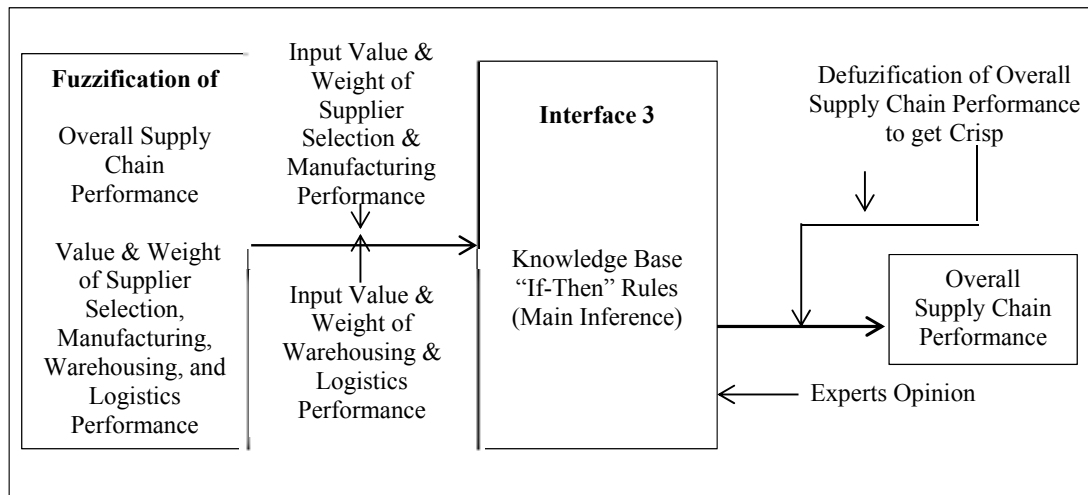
Fuzzification of

Overall Supply Chain Performance

Value & Weight of Supplier Selection, Manufacturing, Warehousing, and Logistics Performance

Input Value & Weight of Supplier Selection & Manufacturing Performance

Input Value & Weight of Warehousing & Logistics Performance

Interface 3

Knowledge Base "If-Then" Rules (Main Inference)

Defuzification of Overall Supply Chain Performance to get Crisp

Overall Supply Chain Performance

Experts Opinion